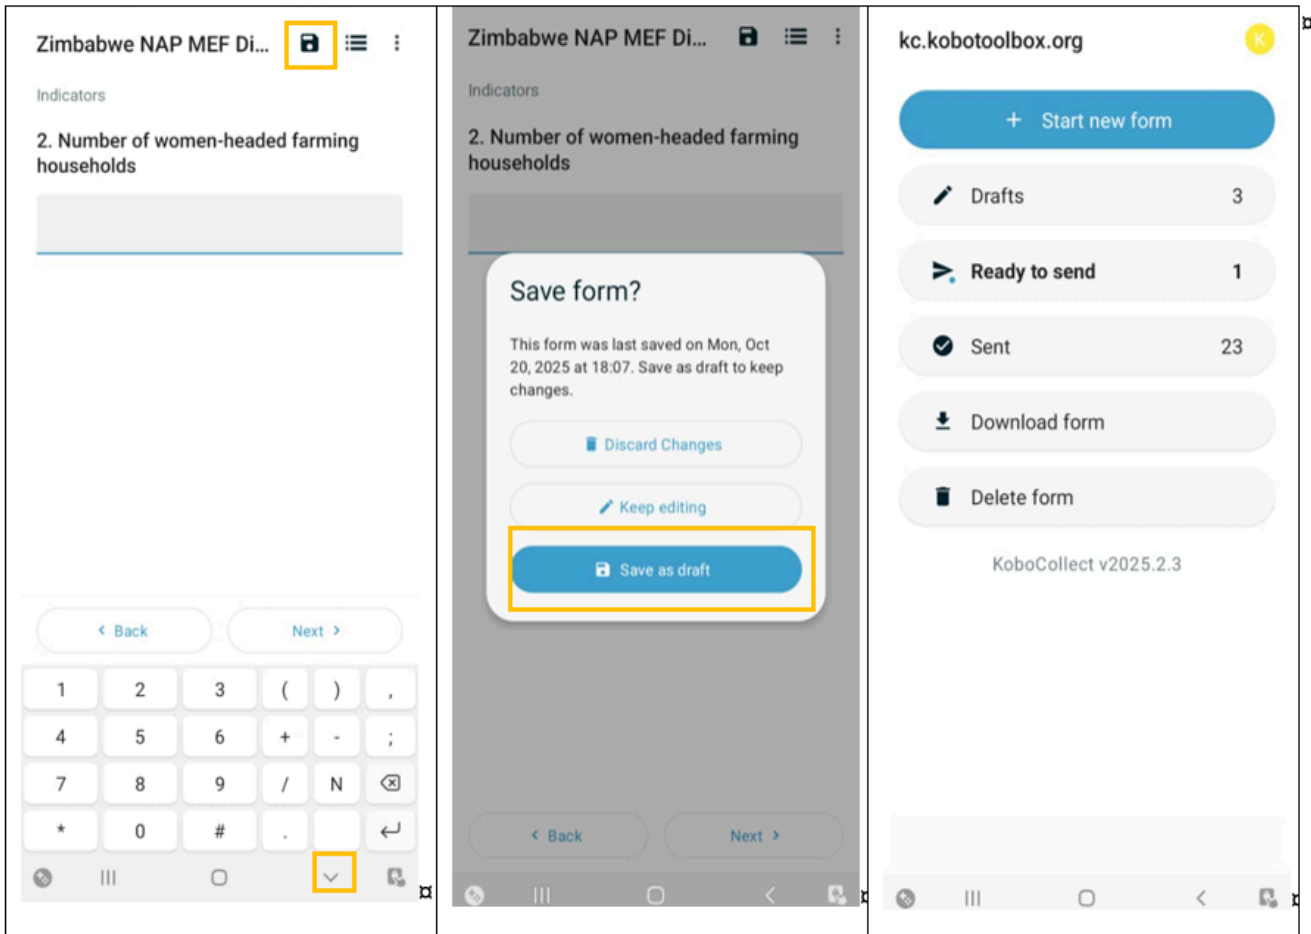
Zimbabwe NAP MEF Di...

Indicators

2. Number of women-headed farming households

Back Next

| 1 | 2 | 3 | ( | ) | , |
|---|---|---|---|---|---|
| 4 | 5 | 6 | + | - | ; |
| 7 | 8 | 9 | / | N | |
| * | 0 | # | . | | |

Zimbabwe NAP MEF Di...

Indicators

2. Number of women-headed farming households

Save form?

This form was last saved on Mon, Oct 20, 2025 at 18:07. Save as draft to keep changes.

Discard Changes

Keep editing

Save as draft

Back Next

kc.kobotoolbox.org

K

+ Start new form

Drafts 3

Ready to send 1

Sent 23

Download form

Delete form

KoboCollect v2025.2.3